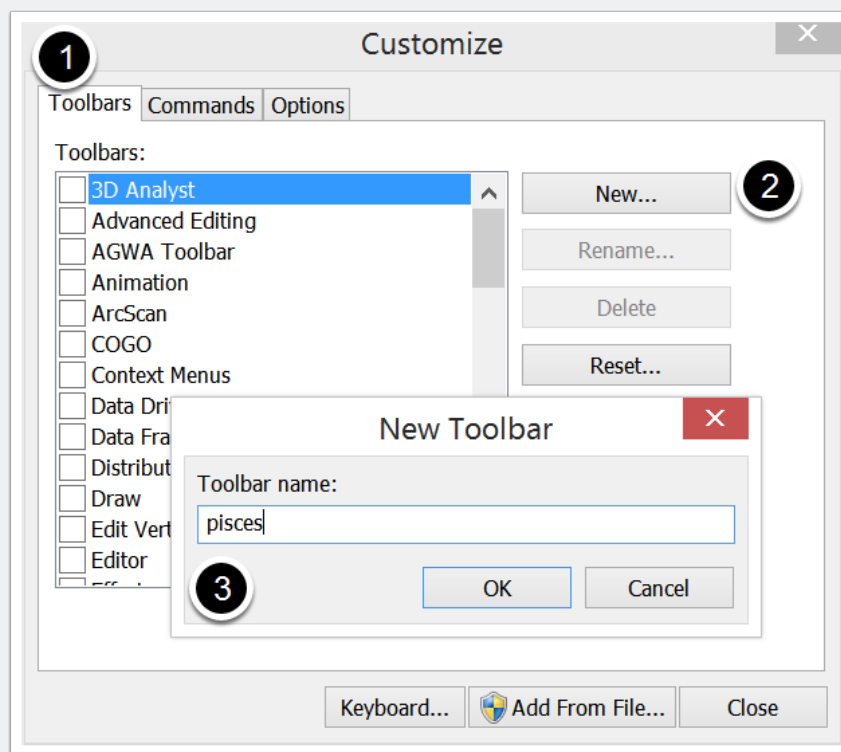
Customize

1

Toolbars Commands Options

Toolbars:

3D Analyst
Advanced Editing
AGWA Toolbar
Animation
ArcScan
COGO
Context Menus
Data Dri
Data Fra
Distribut
Draw
Edit Vert
Editor

New...

2

Rename...

Delete

Reset...

New Toolbar

Toolbar name:

pisces

3

OK

Cancel

Keyboard...

Add From File...

Close